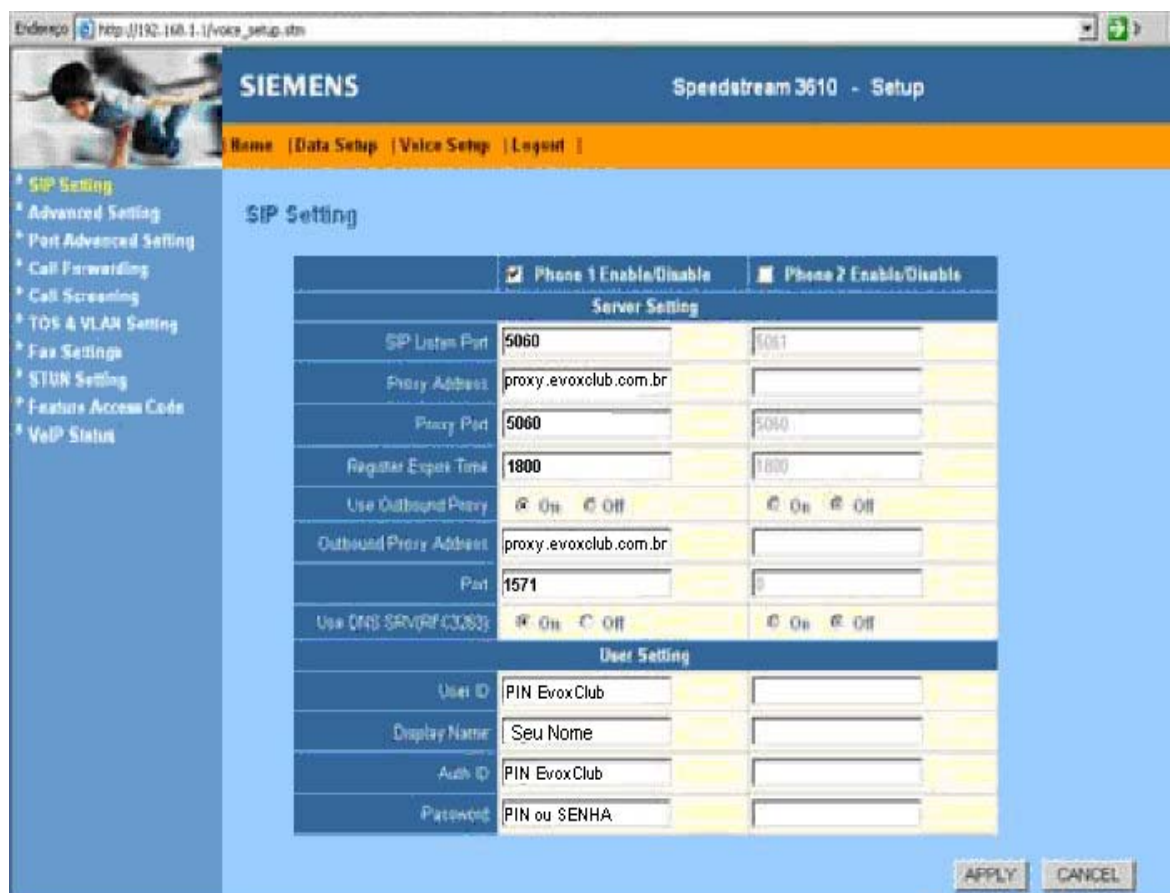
Endereço http://192.168.1.1/voice_setup.stm

SIEMENS

Speedstream 3610 - Setup

Home | Data Setup | Voice Setup | Logout |

SIP Setting
Advanced Setting
Port Advanced Setting
Call Forwarding
Call Screening
TOS & VLAN Setting
Fax Settings
STUN Setting
Feature Access Code
VoIP Status

SIP Setting

| | Phone 1 Enable/Disable | Phone 2 Enable/Disable |
|---|---|---|
| Server Setting | | |
| SIP Listen Port | 5060 | 5061 |
| Proxy Address | proxy.evoxclub.com.br | |
| Proxy Port | 5060 | 5060 |
| Register Expire Time | 1800 | 1800 |
| Use Outbound Proxy | On Off | On Off |
| Outbound Proxy Address | proxy.evoxclub.com.br | |
| Port | 1571 | 0 |
| Use DNS SRV(RFC3263) | On Off | On Off |
| User Setting | | |
| User ID | PIN EvoxClub | |
| Display Name | Seu Nome | |
| Auth ID | PIN EvoxClub | |
| Password | PIN ou SENHA | |

APPLY CANCEL